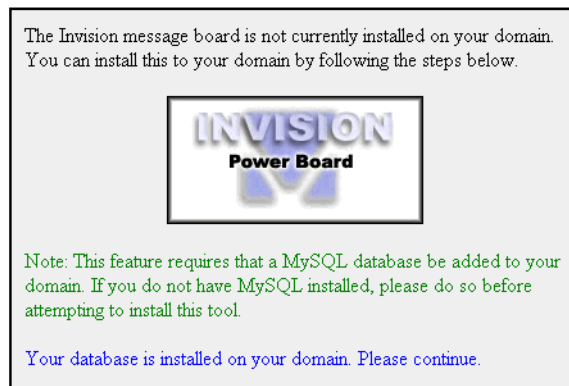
The Invision message board is not currently installed on your domain. You can install this to your domain by following the steps below.

INVISION
Power Board

Note: This feature requires that a MySQL database be added to your domain. If you do not have MySQL installed, please do so before attempting to install this tool.

Your database is installed on your domain. Please continue.